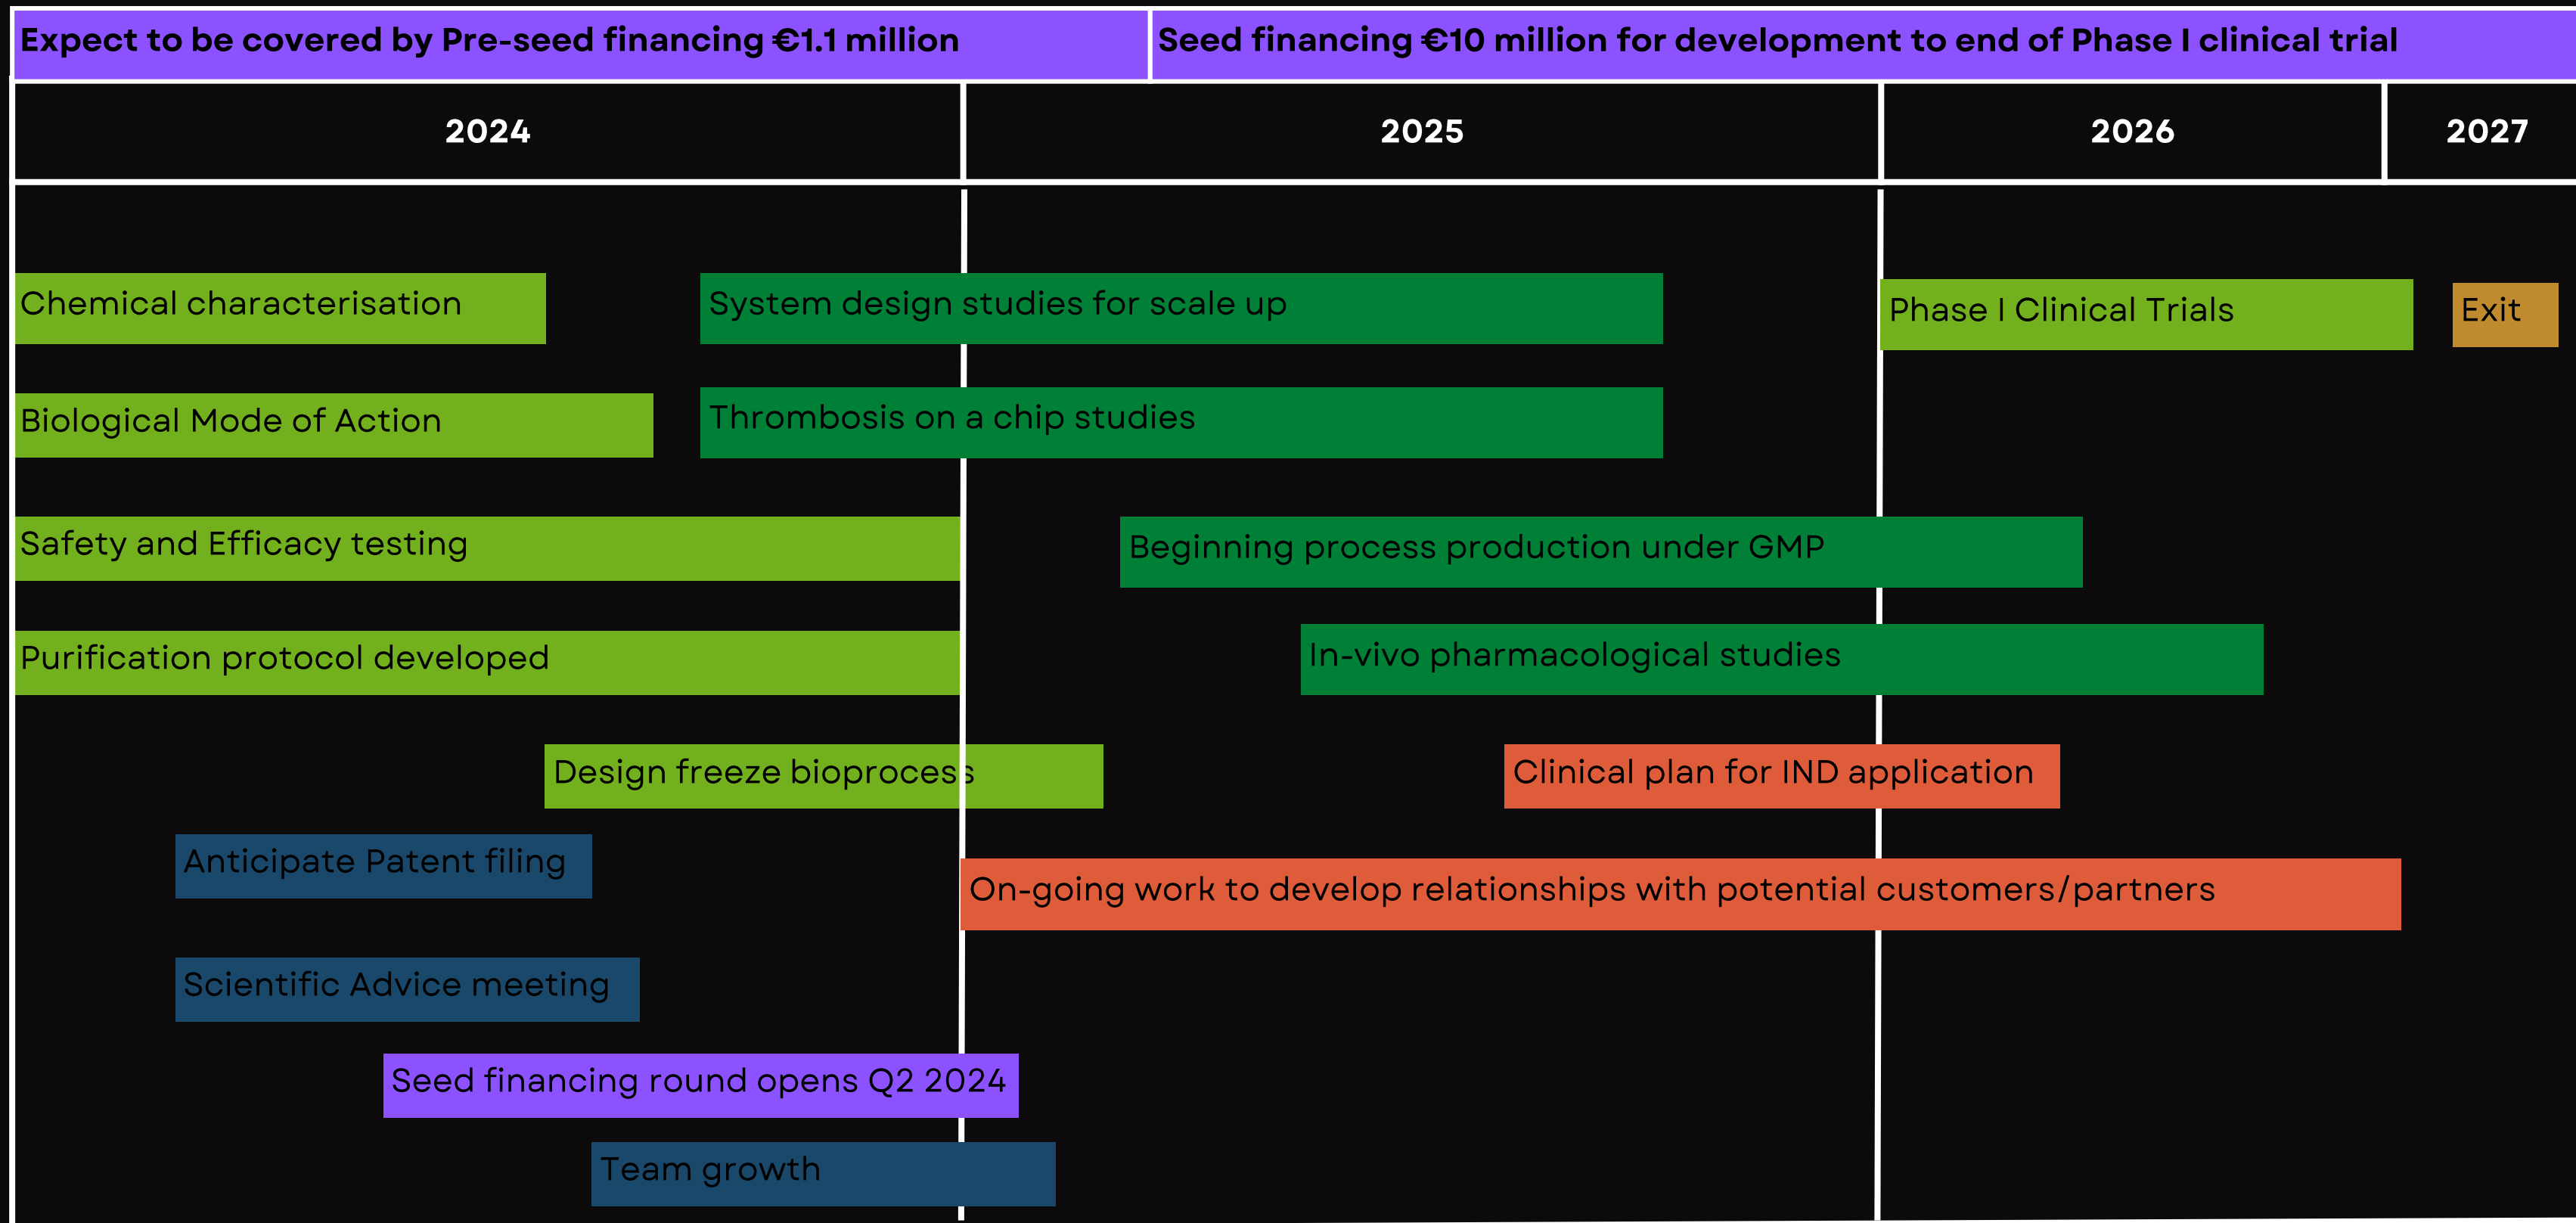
Expect to be covered by Pre-seed financing €1.1 million

Seed financing €10 million for development to end of Phase I clinical trial

2024

2025

2026

2027

Chemical characterisation

System design studies for scale up

Phase I Clinical Trials

Exit

Biological Mode of Action

Thrombosis on a chip studies

Safety and Efficacy testing

Beginning process production under GMP

Purification protocol developed

In-vivo pharmacological studies

Design freeze bioprocess

Clinical plan for IND application

Anticipate Patent filing

On-going work to develop relationships with potential customers/partners

Scientific Advice meeting

Seed financing round opens Q2 2024

Team growth